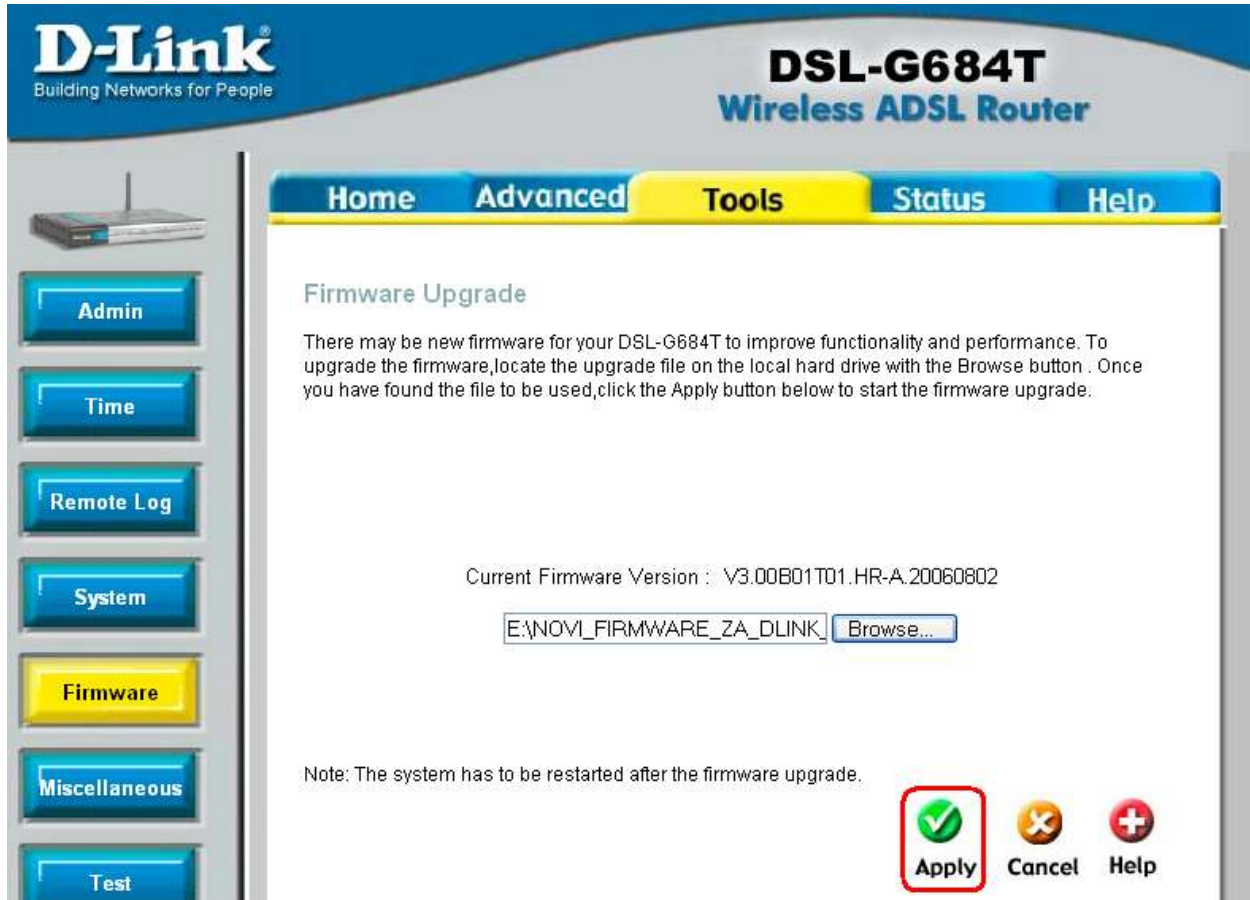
D-Link
Building Networks for People

DSL-G684T
Wireless ADSL Router

Home Advanced Tools Status Help

Admin
Time
Remote Log
System
Firmware
Miscellaneous
Test

Firmware Upgrade

There may be new firmware for your DSL-G684T to improve functionality and performance. To upgrade the firmware,locate the upgrade file on the local hard drive with the Browse button . Once you have found the file to be used,click the Apply button below to start the firmware upgrade.

Current Firmware Version : V3.00B01T01.HR-A.20060802

E:\NOVI_FIRMWARE_ZA_DLINK_ Browse...

Note: The system has to be restarted after the firmware upgrade.

Apply Cancel Help